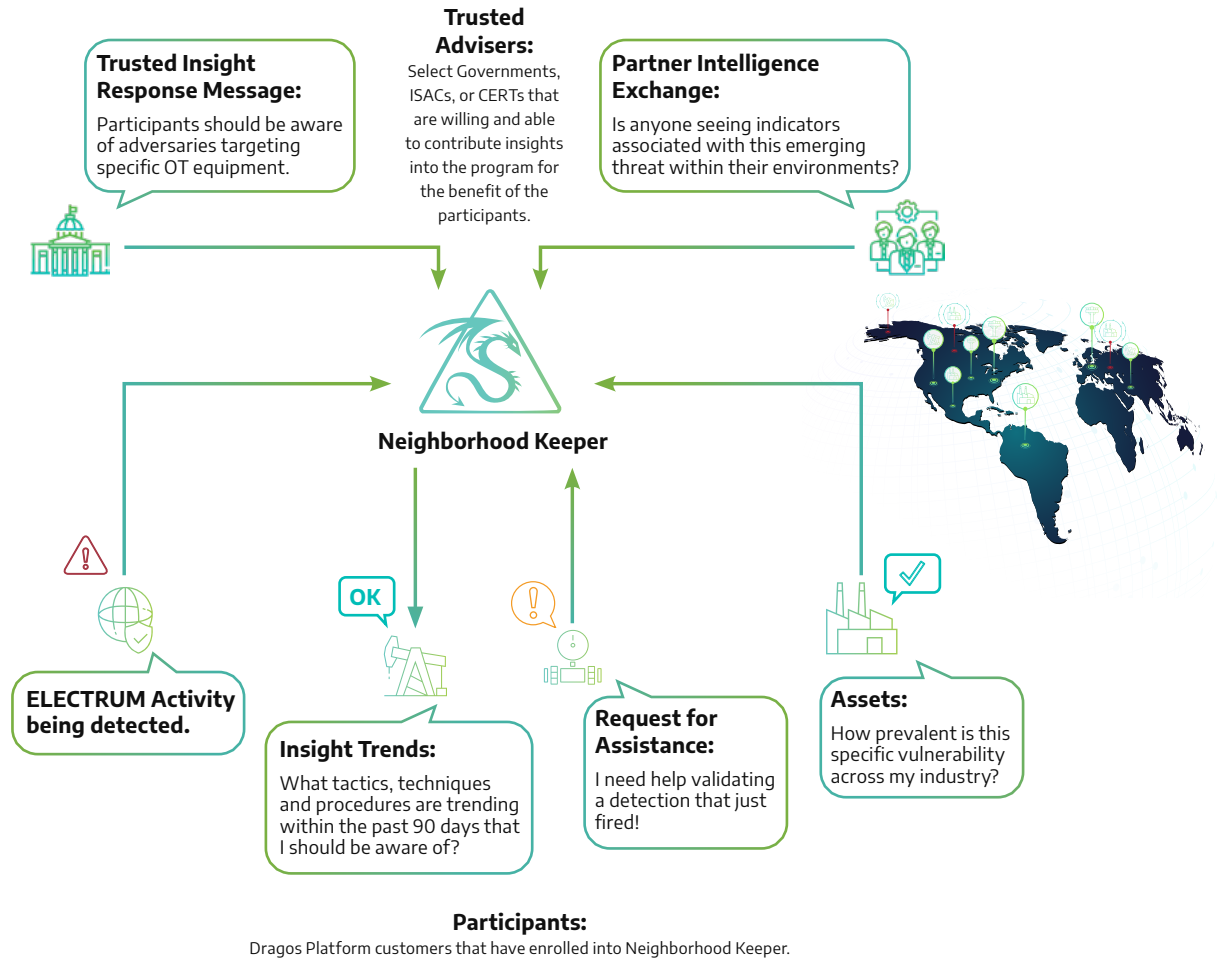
Trusted Insight Response Message:

Participants should be aware of adversaries targeting specific OT equipment.

Trusted Advisers:

Select Governments, ISACs, or CERTs that are willing and able to contribute insights into the program for the benefit of the participants.

Partner Intelligence Exchange:

Is anyone seeing indicators associated with this emerging threat within their environments?

Neighborhood Keeper

OK

ELECTRUM Activity being detected.

Insight Trends:

What tactics, techniques and procedures are trending within the past 90 days that I should be aware of?

Request for Assistance:

I need help validating a detection that just fired!

Assets:

How prevalent is this specific vulnerability across my industry?

Participants:

Dragos Platform customers that have enrolled into Neighborhood Keeper.